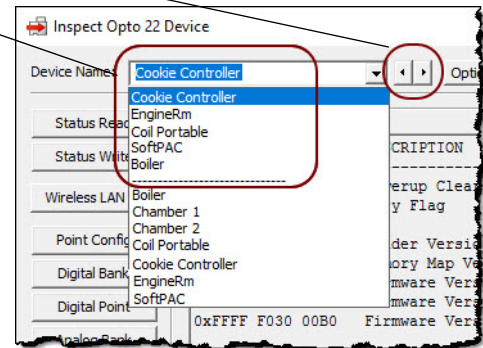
Inspect Opto 22 Device

Device Names
Cookie Controller
Opti

Cookie Controller
EngineRm
Coil Portable
SoftPAC
Boiler
------------------------------------
Boiler
Chamber 1
Chamber 2
Coil Portable
Cookie Controller
EngineRm
SoftPAC

Status Read
Status Write
Wireless LAN
Point Config
Digital Bank
Digital Point
Analog Bank

CRIPTION
erup Clear
y Flag
der Versi
mory Map Ve
irmware Vers
irmware Vers
0xFFFF F030 00B0 Firmware Vers